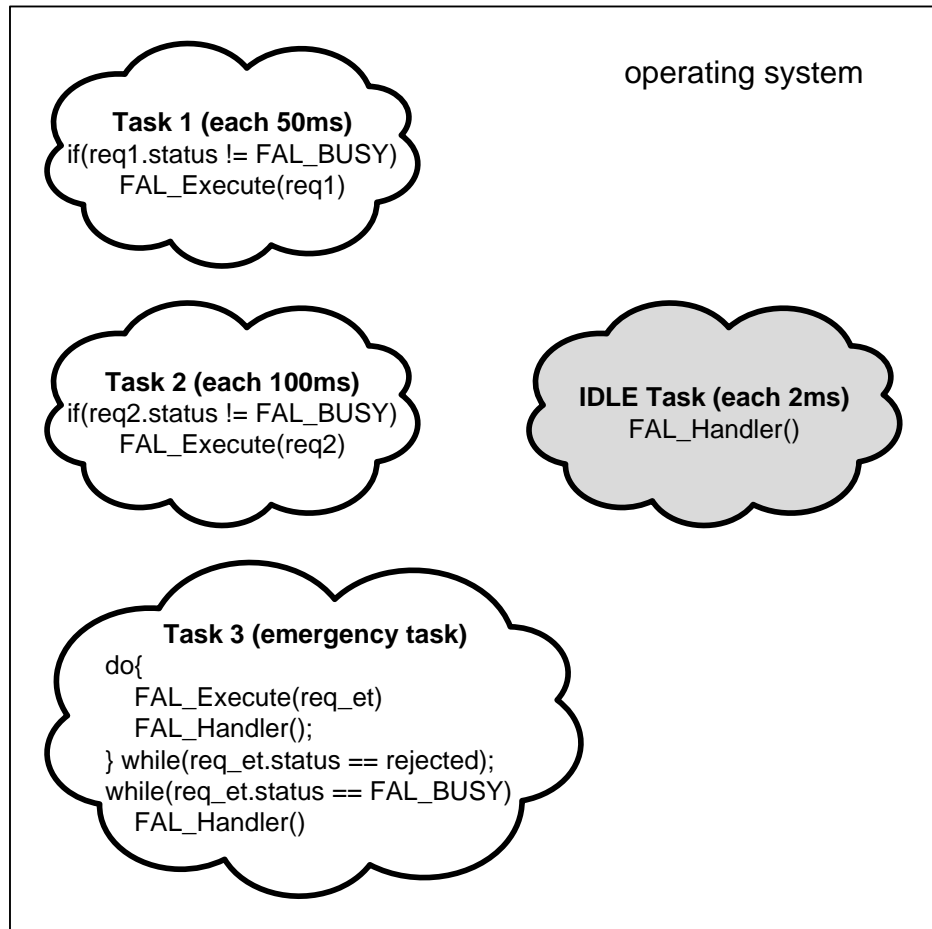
operating system

**Task 1 (each 50ms)**
if(req1.status != FAL_BUSY)
FAL_Execute(req1)

**Task 2 (each 100ms)**
if(req2.status != FAL_BUSY)
FAL_Execute(req2)

**IDLE Task (each 2ms)**
FAL_Handler()

**Task 3 (emergency task)**
do{
FAL_Execute(req_et)
FAL_Handler();
} while(req_et.status == rejected);
while(req_et.status == FAL_BUSY)
FAL_Handler()